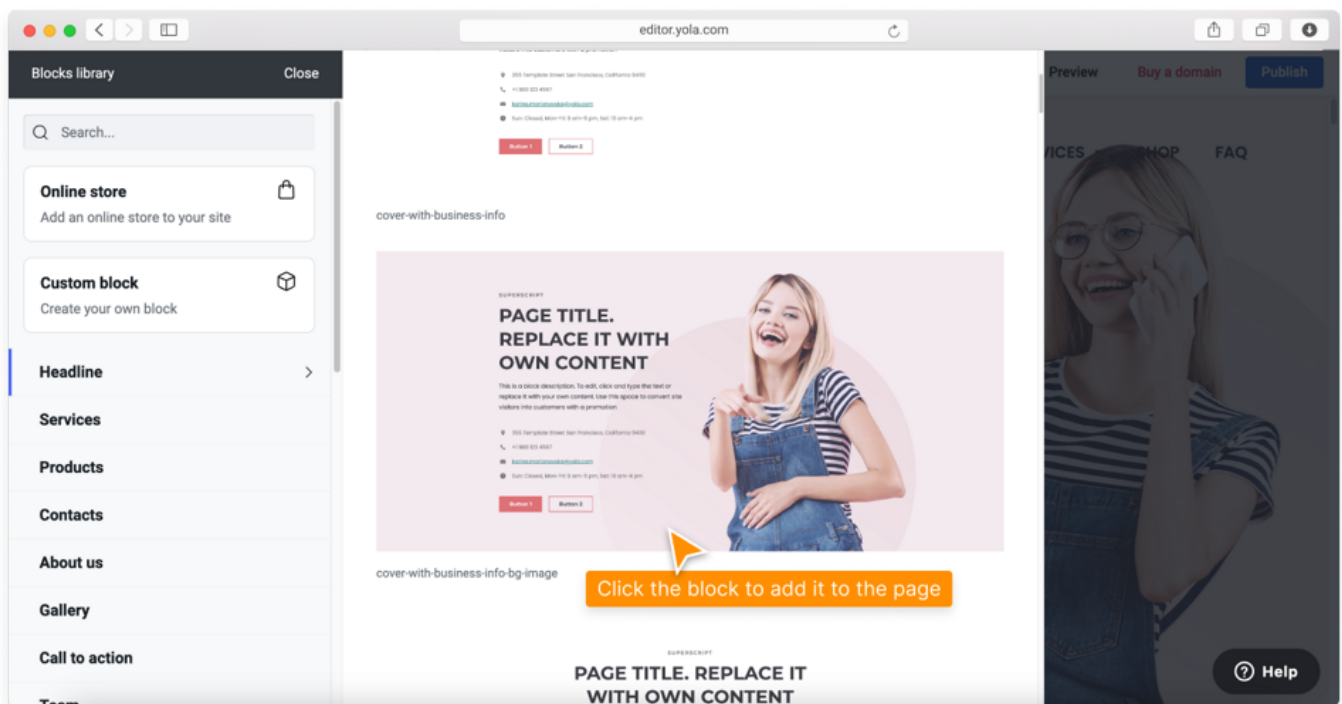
editor.yola.com

Blocks library
Close

Search...

Online store
Add an online store to your site

Custom block
Create your own block

Headline
Services
Products
Contacts
About us
Gallery
Call to action
Team

355 Template Street San Francisco, California 9410
+1 800 123 4567
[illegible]
Sun: Closed, Mon-Fri: 9 am-6 pm, Sat: 10 am-4 pm

Button 1
Button 2

cover-with-business-info

SUPERSCRIPT
PAGE TITLE. REPLACE IT WITH OWN CONTENT
This is a block description. To edit, click and type the text or replace it with your own content. Use this space to convert site visitors into customers with a promotion.

355 Template Street San Francisco, California 9410
+1 800 123 4567
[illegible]
Sun: Closed, Mon-Fri: 9 am-6 pm, Sat: 10 am-4 pm

Button 1
Button 2

cover-with-business-info-bg-image

Click the block to add it to the page

SUPERSCRIPT
PAGE TITLE. REPLACE IT WITH OWN CONTENT

Preview
Buy a domain
Publish

VICES
SHOP
FAQ

Help